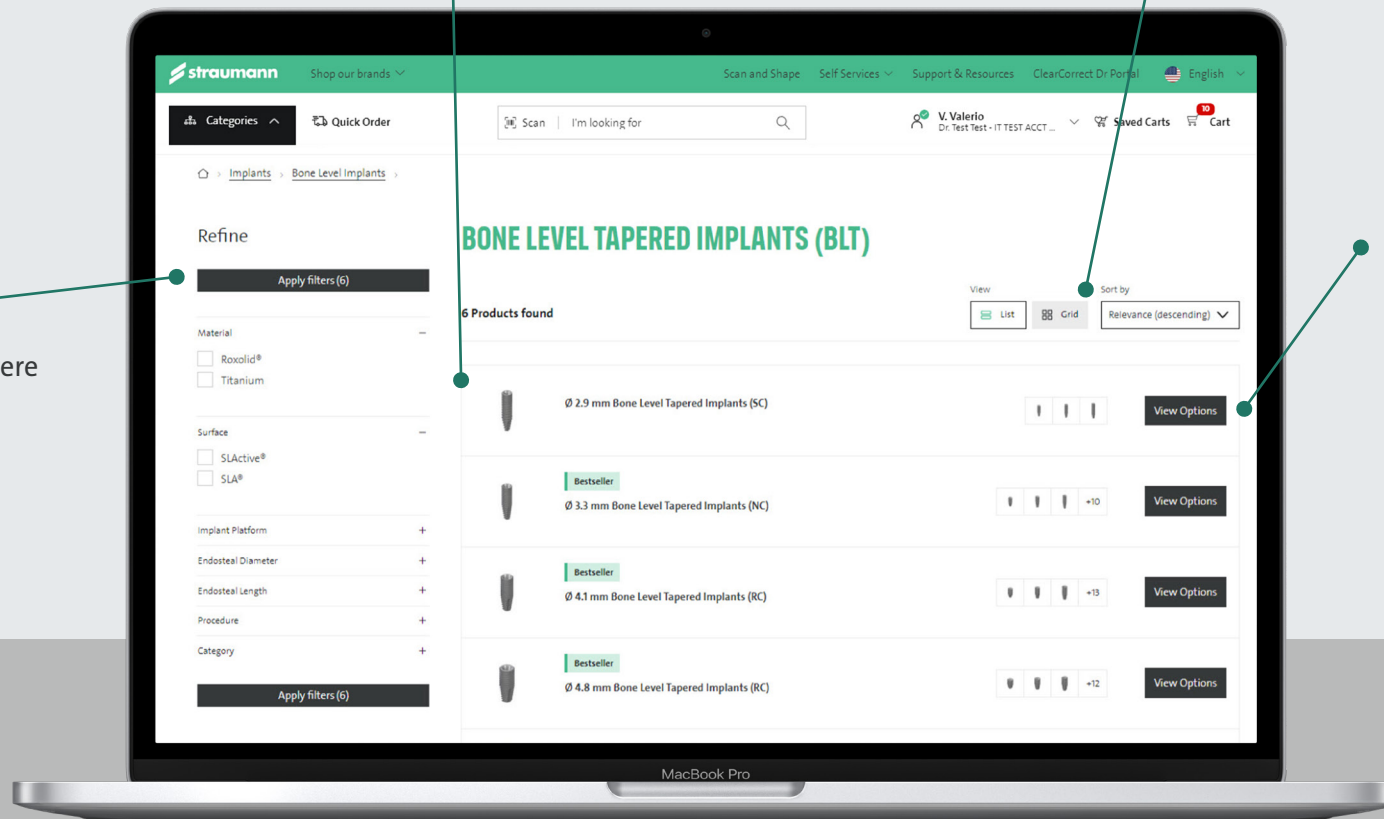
ere

straumann Shop our brands Scan and Shape Self Services Support & Resources ClearCorrect Dr Portal English

Categories Quick Order Scan I'm looking for V. Valerio Dr. Test Test - IT TEST ACCT ... Saved Carts 10 Cart

Implants > Bone Level Implants >

Refine

Apply filters (6)

Material
Roxolid®
Titanium

Surface
SLActive®
SLA®

Implant Platform +
Endosteal Diameter +
Endosteal Length +
Procedure +
Category +

Apply filters (6)

BONE LEVEL TAPERED IMPLANTS (BLT)

6 Products found

View
List Grid

Sort by
Relevance (descending)

Ø 2.9 mm Bone Level Tapered Implants (SC) View Options

Bestseller
Ø 3.3 mm Bone Level Tapered Implants (NC) +10 View Options

Bestseller
Ø 4.1 mm Bone Level Tapered Implants (RC) +13 View Options

Bestseller
Ø 4.8 mm Bone Level Tapered Implants (RC) +12 View Options

MacBook Pro